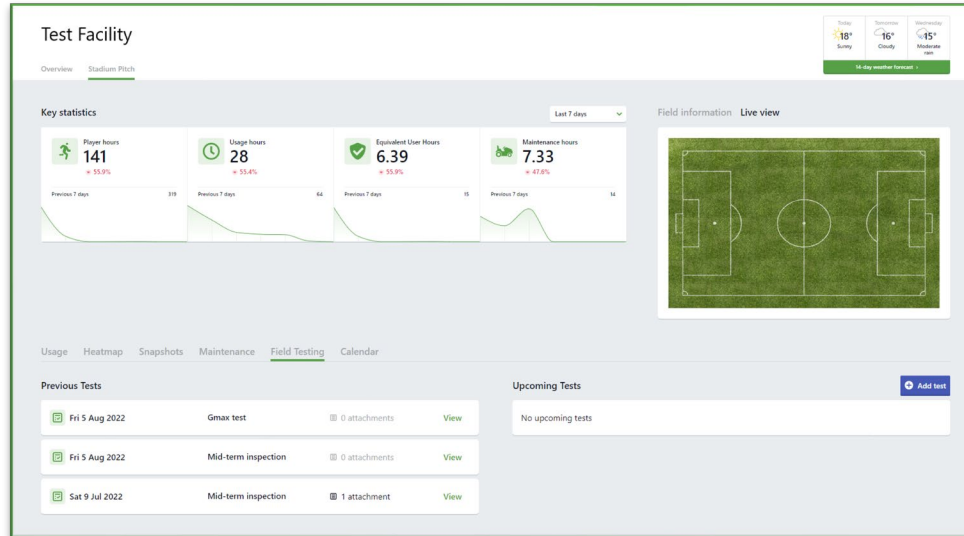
Test Facility

Overview Stadium Pitch

Today 18° Sunny
Tomorrow 16° Cloudy
Wednesday 15° Moderate rain

14-day weather forecast ›

Key statistics

Last 7 days

Player hours
141
▾ 55.9%
Previous 7 days 319

Usage hours
28
▾ 55.4%
Previous 7 days 64

Equivalent User Hours
6.39
▾ 55.9%
Previous 7 days 15

Maintenance hours
7.33
▾ 47.6%
Previous 7 days 14

Field information Live view

Usage Heatmap Snapshots Maintenance Field Testing Calendar

Previous Tests

| Fri 5 Aug 2022 | Gmax test | 0 attachments | View |
|---|---|---|---|
| Fri 5 Aug 2022 | Mid-term inspection | 0 attachments | View |
| Sat 9 Jul 2022 | Mid-term inspection | 1 attachment | View |

Upcoming Tests

Add test

No upcoming tests